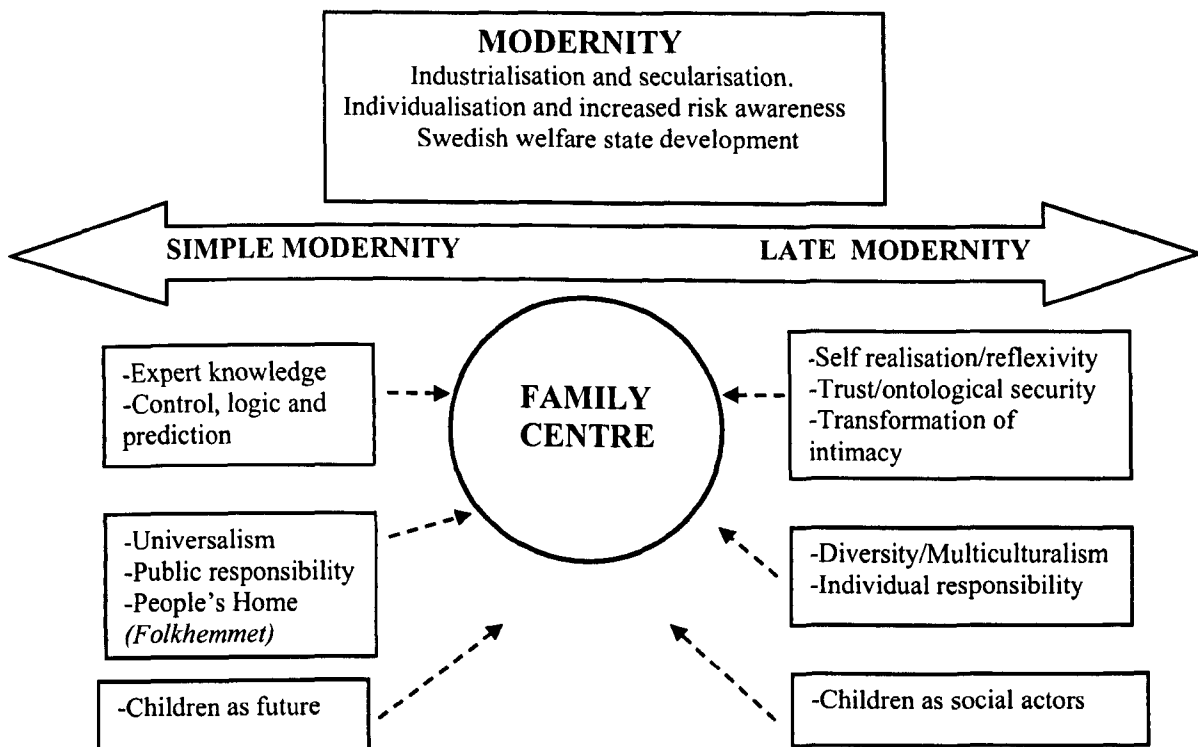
MODERNITY
Industrialisation and secularisation.
Individualisation and increased risk awareness
Swedish welfare state development

SIMPLE MODERNITY

LATE MODERNITY

-Expert knowledge
-Control, logic and prediction

FAMILY CENTRE

-Self realisation/reflexivity
-Trust/ontological security
-Transformation of intimacy

-Universalism
-Public responsibility
-People's Home *(Folkhemmet)*

-Diversity/Multiculturalism
-Individual responsibility

-Children as future

-Children as social actors